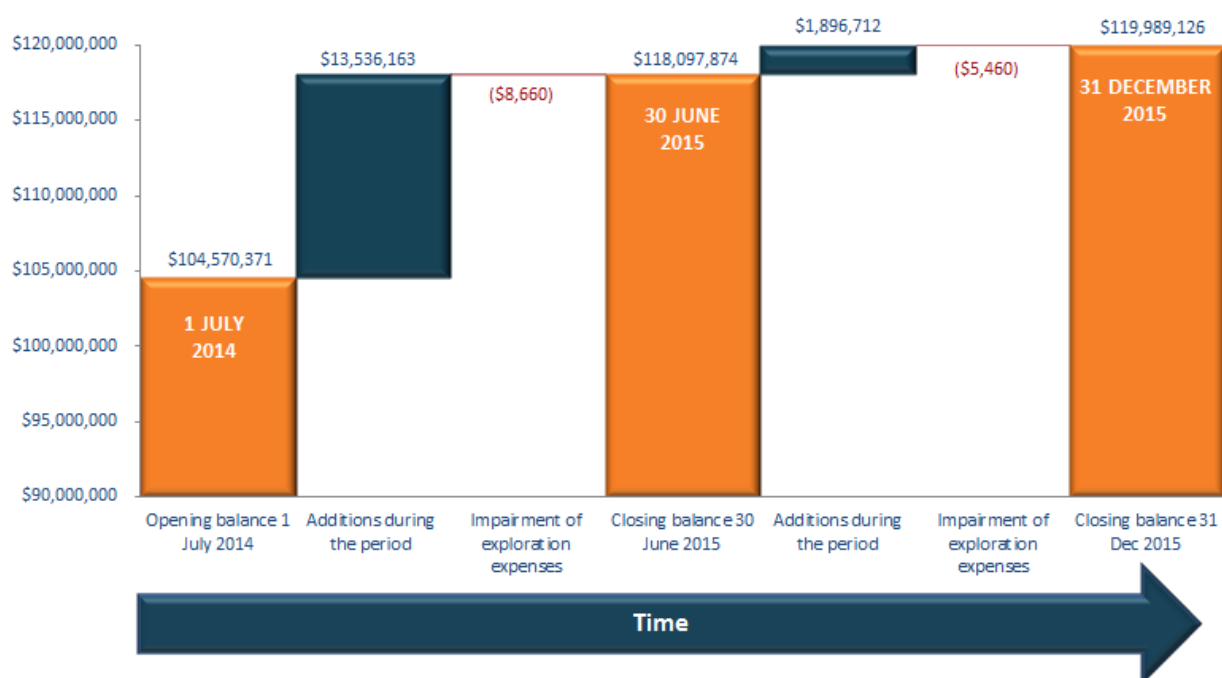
$120,000,000
$115,000,000
$110,000,000
$105,000,000
$100,000,000
$95,000,000
$90,000,000

$104,570,371
1 JULY 2014

$13,536,163

($8,660)

$118,097,874
30 JUNE 2015

$1,896,712

($5,460)

$119,989,126
31 DECEMBER 2015

Opening balance 1 July 2014
Additions during the period
Impairment of exploration expenses
Closing balance 30 June 2015
Additions during the period
Impairment of exploration expenses
Closing balance 31 Dec 2015

Time